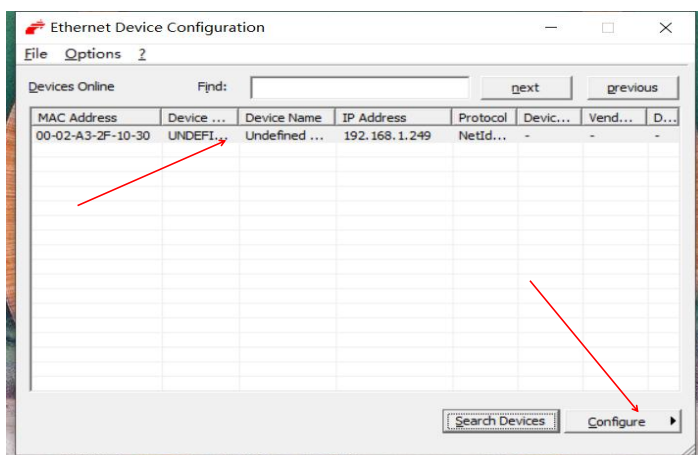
Ethernet Device Configuration

File Options ?

Devices Online Find: next previous

| MAC Address | Device ... | Device Name | IP Address | Protocol | Devic... | Vend... | D... |
|---|---|---|---|---|---|---|---|
| 00-02-A3-2F-10-30 | UNDEFI... | Undefined ... | 192.168.1.249 | NetId... | - | - | - |

Search Devices Configure